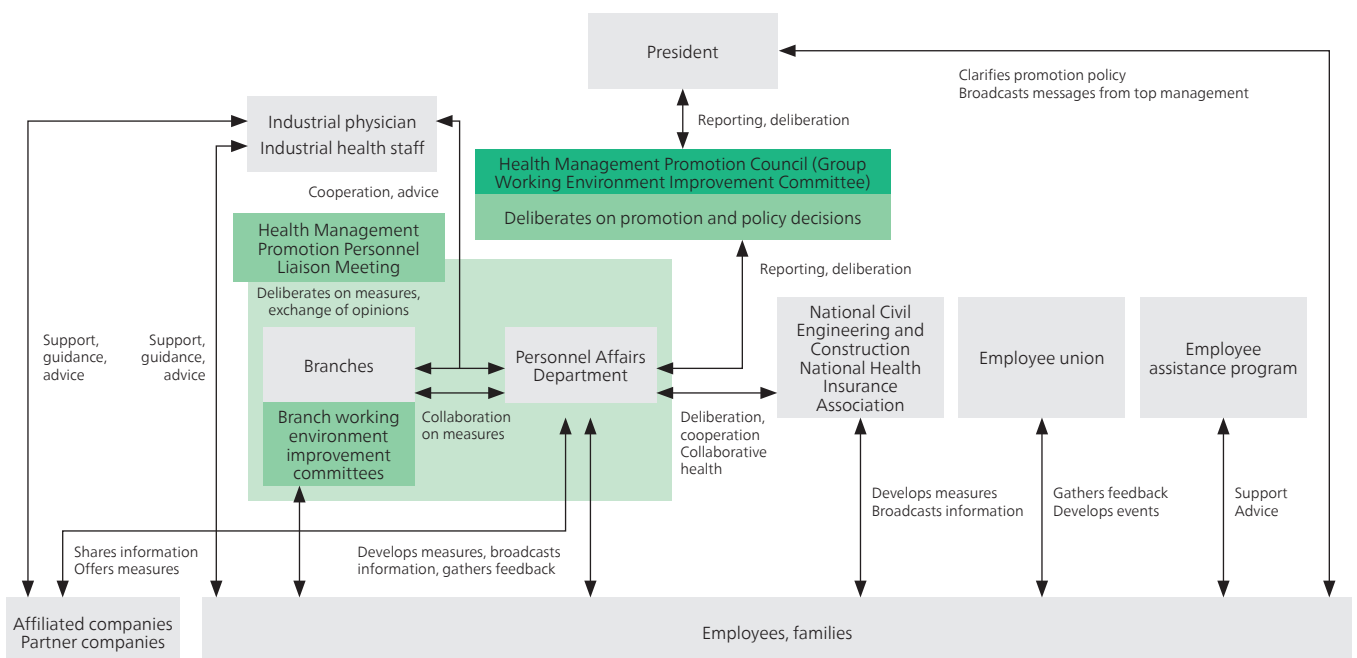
President

Clarifies promotion policy
Broadcasts messages from top management

Reporting, deliberation

Industrial physician
Industrial health staff

Health Management Promotion Council (Group Working Environment Improvement Committee)

Deliberates on promotion and policy decisions

Cooperation, advice

Health Management Promotion Personnel Liaison Meeting

Deliberates on measures, exchange of opinions

Reporting, deliberation

Support, guidance, advice

Support, guidance, advice

Branches

Personnel Affairs Department

Branch working environment improvement committees

Collaboration on measures

National Civil Engineering and Construction National Health Insurance Association

Employee union

Employee assistance program

Deliberation, cooperation
Collaborative health

Develops measures
Broadcasts information

Gathers feedback
Develops events

Support
Advice

Shares information
Offers measures

Develops measures, broadcasts information, gathers feedback

Affiliated companies
Partner companies

Employees, families